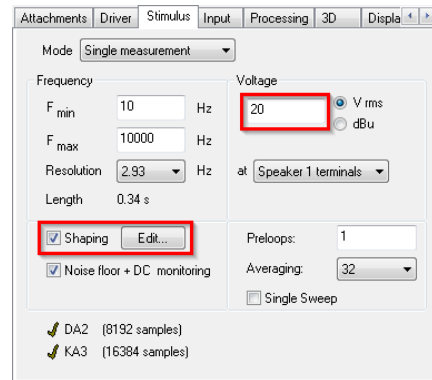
Attachments | Driver | Stimulus | Input | Processing | 3D | Displa

Mode Single measurement

Frequency

$F_{min}$ 10 Hz

$F_{max}$ 10000 Hz

Resolution 2.93 Hz

Length 0.34 s

Voltage

20

V rms

dBu

at Speaker 1 terminals

Shaping Edit...

Noise floor + DC monitoring

Preloops: 1

Averaging: 32

Single Sweep

DA2 (8192 samples)

KA3 (16384 samples)